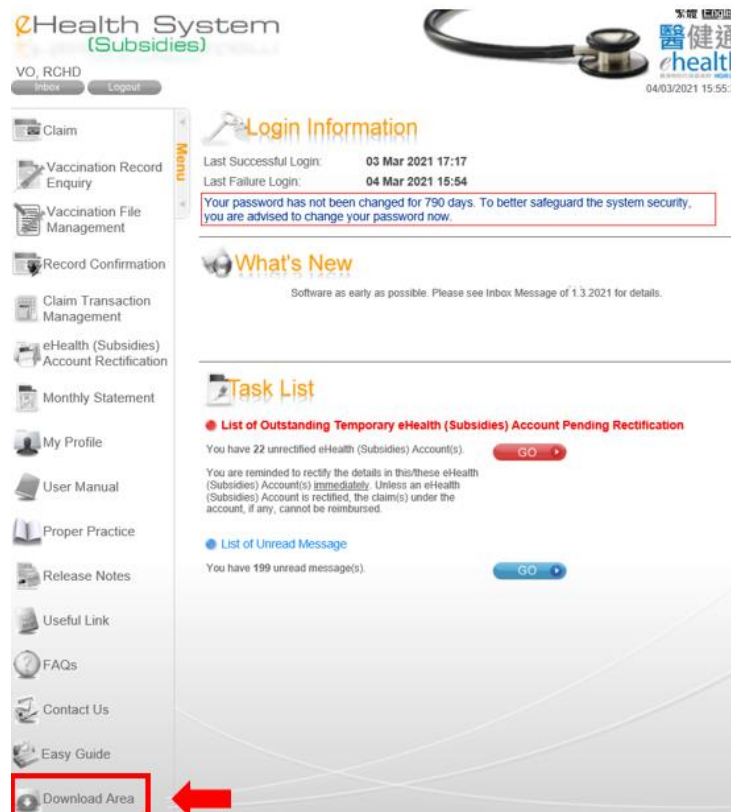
eHealth System (Subsidies)

VO, RCHD
Inbox Logout

繁體 English
醫健通
ehealth
04/03/2021 15:55

Claim
Vaccination Record Enquiry
Vaccination File Management
Record Confirmation
Claim Transaction Management
eHealth (Subsidies) Account Rectification
Monthly Statement
My Profile
User Manual
Proper Practice
Release Notes
Useful Link
FAQs
Contact Us
Easy Guide
Download Area

Menu

Login Information

Last Successful Login: 03 Mar 2021 17:17
Last Failure Login: 04 Mar 2021 15:54

Your password has not been changed for 790 days. To better safeguard the system security, you are advised to change your password now.

What's New

Software as early as possible. Please see Inbox Message of 1.3.2021 for details.

Task List

List of Outstanding Temporary eHealth (Subsidies) Account Pending Rectification

You have 22 unrectified eHealth (Subsidies) Account(s). GO

You are reminded to rectify the details in this/these eHealth (Subsidies) Account(s) immediately. Unless an eHealth (Subsidies) Account is rectified, the claim(s) under the account, if any, cannot be reimbursed.

List of Unread Message

You have 199 unread message(s). GO